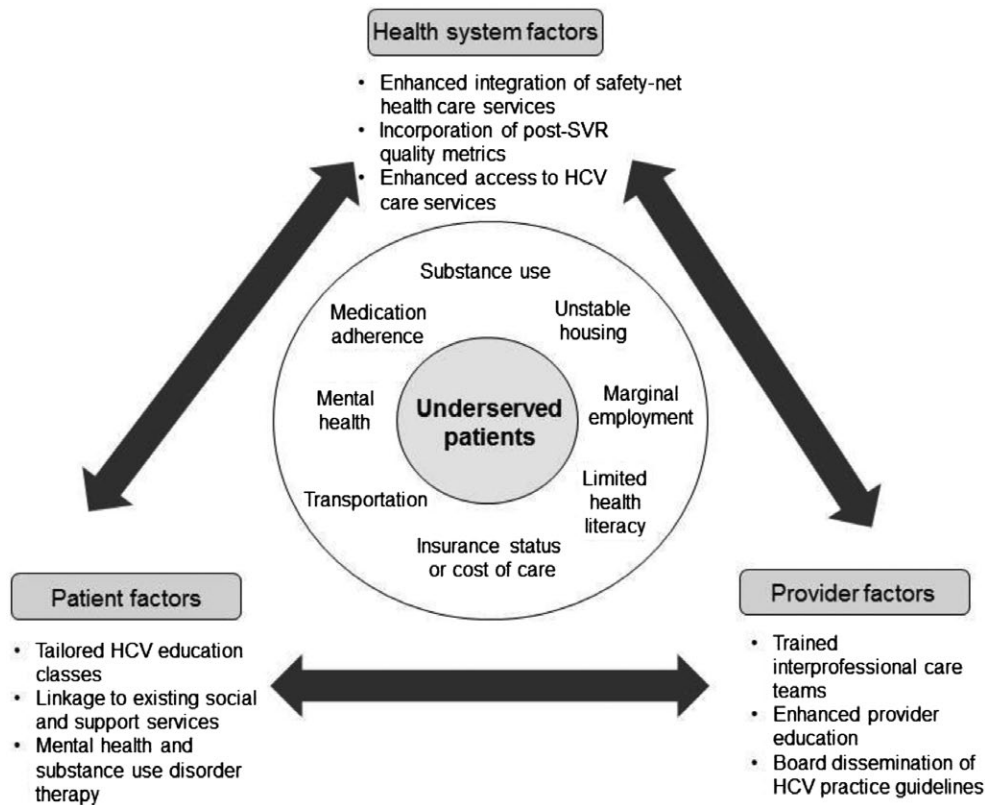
Health system factors

- Enhanced integration of safety-net health care services
- Incorporation of post-SVR quality metrics
- Enhanced access to HCV care services

Substance use

Medication adherence

Unstable housing

Mental health

Underserved patients

Marginal employment

Limited health literacy

Transportation

Insurance status or cost of care

Patient factors

- Tailored HCV education classes
- Linkage to existing social and support services
- Mental health and substance use disorder therapy

Provider factors

- Trained interprofessional care teams
- Enhanced provider education
- Board dissemination of HCV practice guidelines